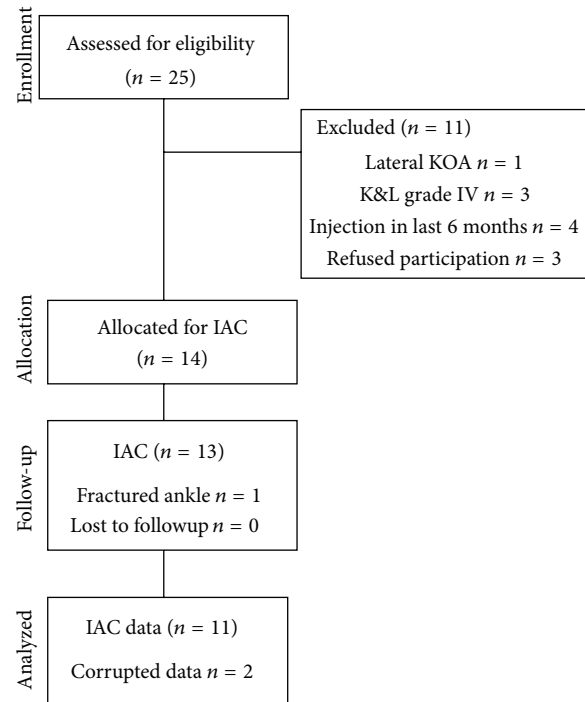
Enrollment

Assessed for eligibility ($n = 25$)

Excluded ($n = 11$)
Lateral KOA $n = 1$
K&L grade IV $n = 3$
Injection in last 6 months $n = 4$
Refused participation $n = 3$

Allocation

Allocated for IAC ($n = 14$)

Follow-up

IAC ($n = 13$)
Fractured ankle $n = 1$
Lost to followup $n = 0$

Analyzed

IAC data ($n = 11$)
Corrupted data $n = 2$